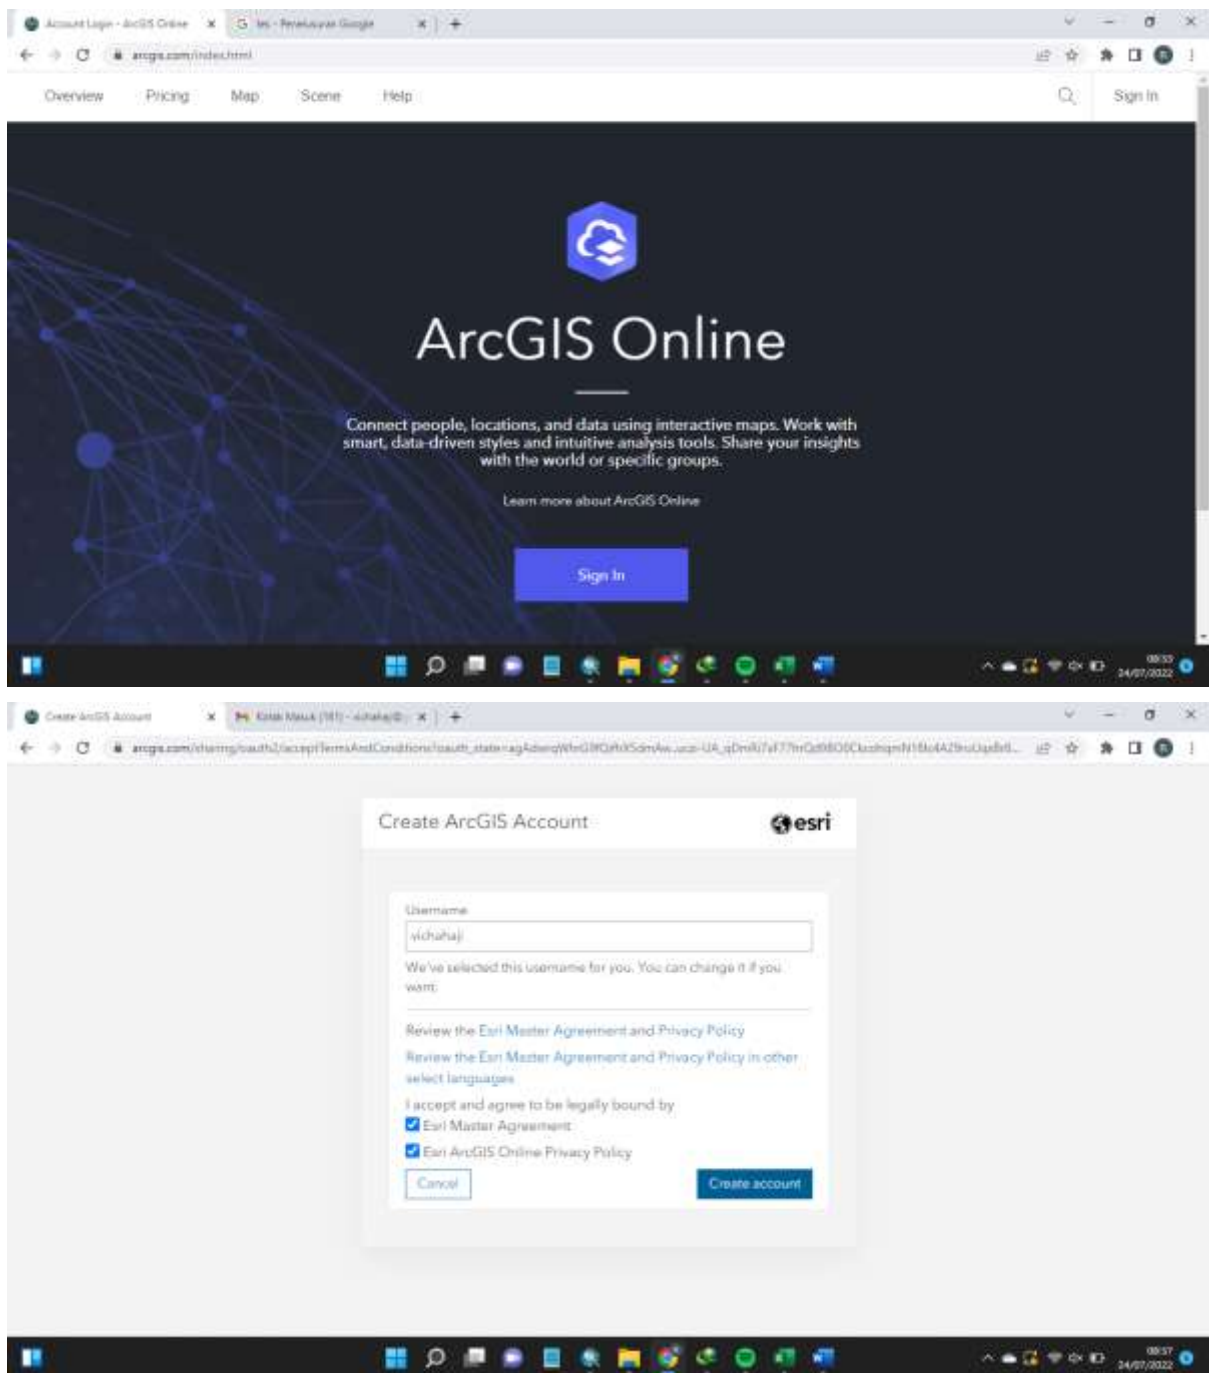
Account Login - ArcGIS Online
les - Penelusuran Google
arcgis.com/index.html

Overview Pricing Map Scene Help Sign In

ArcGIS Online

Connect people, locations, and data using interactive maps. Work with smart, data-driven styles and intuitive analysis tools. Share your insights with the world or specific groups.

Learn more about ArcGIS Online

Sign In

08:33
24/07/2022

Create ArcGIS Account
Kotak Masuk (161) - vichahaji@
arcgis.com/sharing/oauth2/acceptTermsAndConditions?oauth_state=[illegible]

Create ArcGIS Account esri

Username
vichahaji
We've selected this username for you. You can change it if you want.

Review the Esri Master Agreement and Privacy Policy
Review the Esri Master Agreement and Privacy Policy in other select languages

I accept and agree to be legally bound by
Esri Master Agreement
Esri ArcGIS Online Privacy Policy

Cancel Create account

08:37
24/07/2022